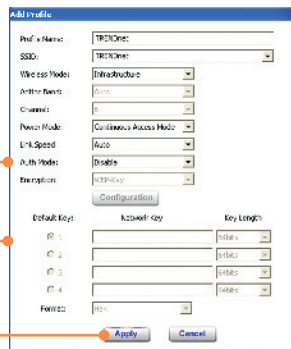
Add Profile

Profile Name: TRENDnet
SSID: TRENDnet
Wireless Mode: Infrastructure
Active Band: Auto
Channel: 6
Power Mode: Continuous Access Mode
Link Speed: Auto
Auth Mode: Disable
Encryption: WEP-Key

Configuration

| Default Key | Network Key | Key Length |
|---|---|---|
| 1 | | 64bits |
| 2 | | 64bits |
| 3 | | 64bits |
| 4 | | 64bits |

Format: Hex

Apply Cancel